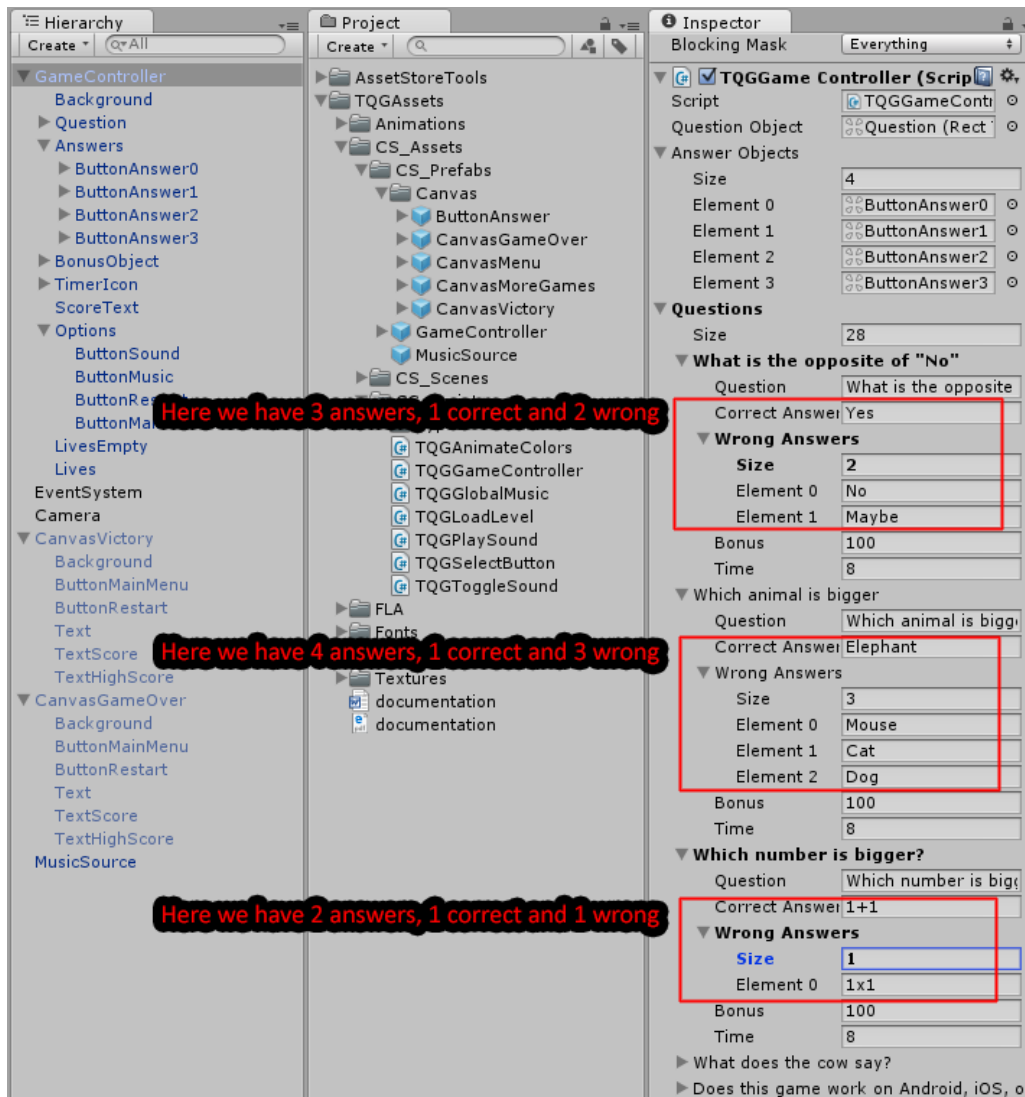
Hierarchy
Create
All
GameController
Background
Question
Answers
ButtonAnswer0
ButtonAnswer1
ButtonAnswer2
ButtonAnswer3
BonusObject
TimerIcon
ScoreText
Options
ButtonSound
ButtonMusic
ButtonRes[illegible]
ButtonMa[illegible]
LivesEmpty
Lives
EventSystem
Camera
CanvasVictory
Background
ButtonMainMenu
ButtonRestart
Text
TextScore
TextHighScore
CanvasGameOver
Background
ButtonMainMenu
ButtonRestart
Text
TextScore
TextHighScore
MusicSource

Project
Create
AssetStoreTools
TQGAssets
Animations
CS_Assets
CS_Prefabs
Canvas
ButtonAnswer
CanvasGameOver
CanvasMenu
CanvasMoreGames
CanvasVictory
GameController
MusicSource
CS_Scenes
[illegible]
TQGAnimateColors
TQGGameController
TQGGlobalMusic
TQGLoadLevel
TQGPlaySound
TQGSelectButton
TQGToggleSound
FLA
Fonts
Textures
documentation
documentation

Inspector
Blocking Mask | Everything
TQGGame Controller (Scrip
Script | TQGGameContr
Question Object | Question (Rect
Answer Objects
Size | 4
Element 0 | ButtonAnswer0
Element 1 | ButtonAnswer1
Element 2 | ButtonAnswer2
Element 3 | ButtonAnswer3
Questions
Size | 28
What is the opposite of "No"
Question | What is the opposite
Correct Answer | Yes
Wrong Answers
Size | 2
Element 0 | No
Element 1 | Maybe
Bonus | 100
Time | 8
Which animal is bigger
Question | Which animal is bigg
Correct Answer | Elephant
Wrong Answers
Size | 3
Element 0 | Mouse
Element 1 | Cat
Element 2 | Dog
Bonus | 100
Time | 8
Which number is bigger?
Question | Which number is bigg
Correct Answer | 1+1
Wrong Answers
Size | 1
Element 0 | 1x1
Bonus | 100
Time | 8
What does the cow say?
Does this game work on Android, iOS, o

Here we have 3 answers, 1 correct and 2 wrong
Here we have 4 answers, 1 correct and 3 wrong
Here we have 2 answers, 1 correct and 1 wrong